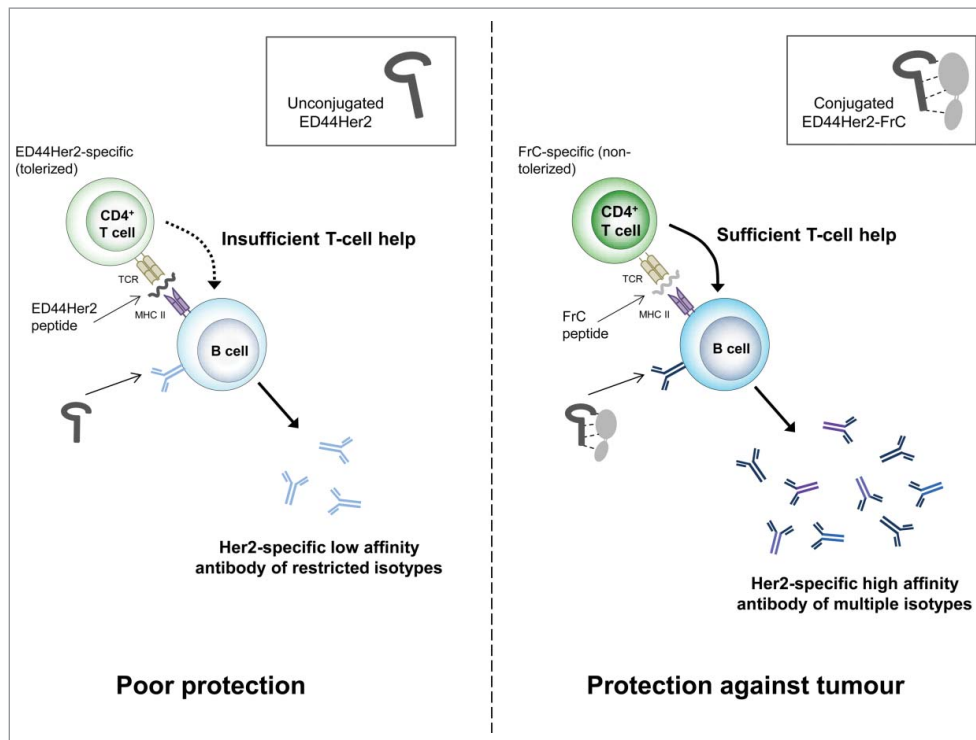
Unconjugated ED44Her2

ED44Her2-specific (tolerized)

CD4$^+$ T cell

Insufficient T-cell help

TCR

ED44Her2 peptide

MHC II

B cell

Her2-specific low affinity antibody of restricted isotypes

Poor protection

Conjugated ED44Her2-FrC

FrC-specific (non-tolerized)

CD4$^+$ T cell

Sufficient T-cell help

TCR

FrC peptide

MHC II

B cell

Her2-specific high affinity antibody of multiple isotypes

Protection against tumour